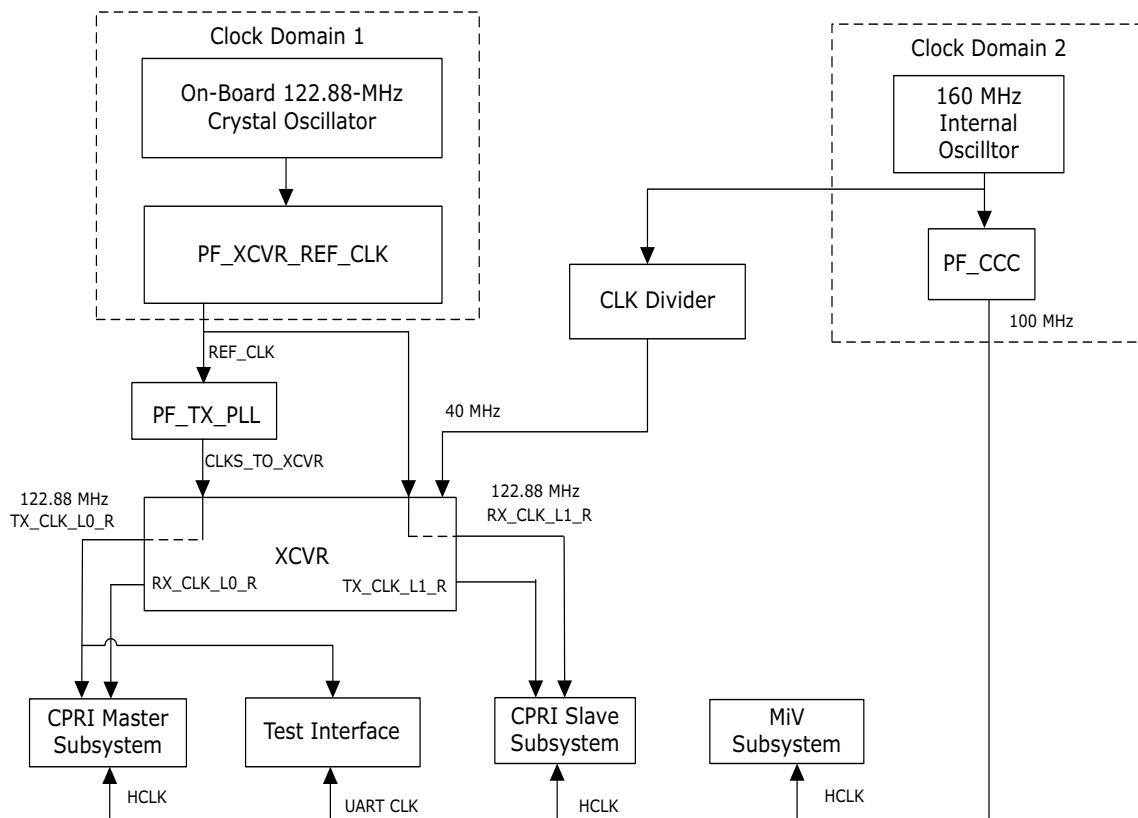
Clock Domain 1

On-Board 122.88-MHz Crystal Oscillator

PF_XCVR_REF_CLK

Clock Domain 2

160 MHz Internal Oscilltor

PF_CCC

CLK Divider

100 MHz

REF_CLK

PF_TX_PLL

40 MHz

CLKS_TO_XCVR

122.88 MHz
TX_CLK_L0_R

122.88 MHz
RX_CLK_L1_R

XCVR

RX_CLK_L0_R

TX_CLK_L1_R

CPRI Master Subsystem

Test Interface

CPRI Slave Subsystem

MiV Subsystem

HCLK

UART CLK

HCLK

HCLK